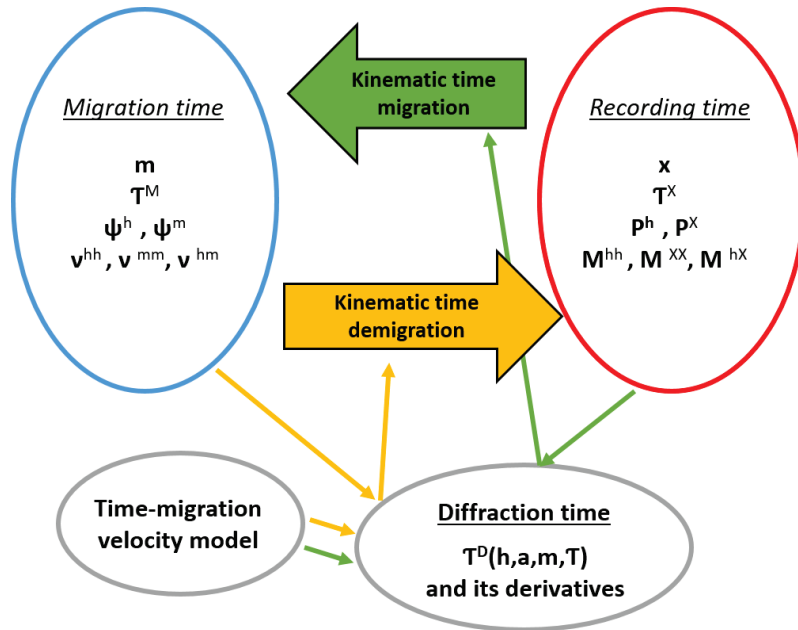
Kinematic time migration

Migration time

m
$T^M$
$\psi^h$ , $\psi^m$
$v^{hh}$ , $v^{mm}$, $v^{hm}$

Recording time

x
$T^X$
$P^h$ , $P^X$
$M^{hh}$ , $M^{XX}$, $M^{hX}$

Kinematic time demigration

Time-migration velocity model

Diffraction time

$T^D$(h,a,m,T)
and its derivatives